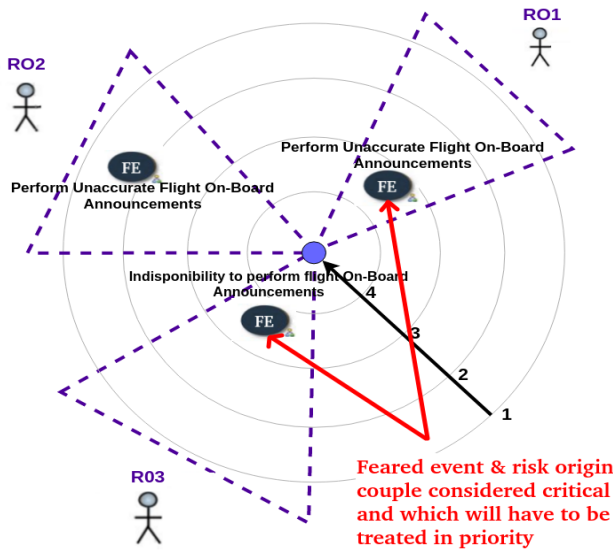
RO1

RO2

R03

FE

Perform Unaccurate Flight On-Board Announcements

FE

Perform Unaccurate Flight On-Board Announcements

Indisponibility to perform flight On-Board Announcements

FE

4

3

2

1

Feared event & risk origin couple considered critical and which will have to be treated in priority